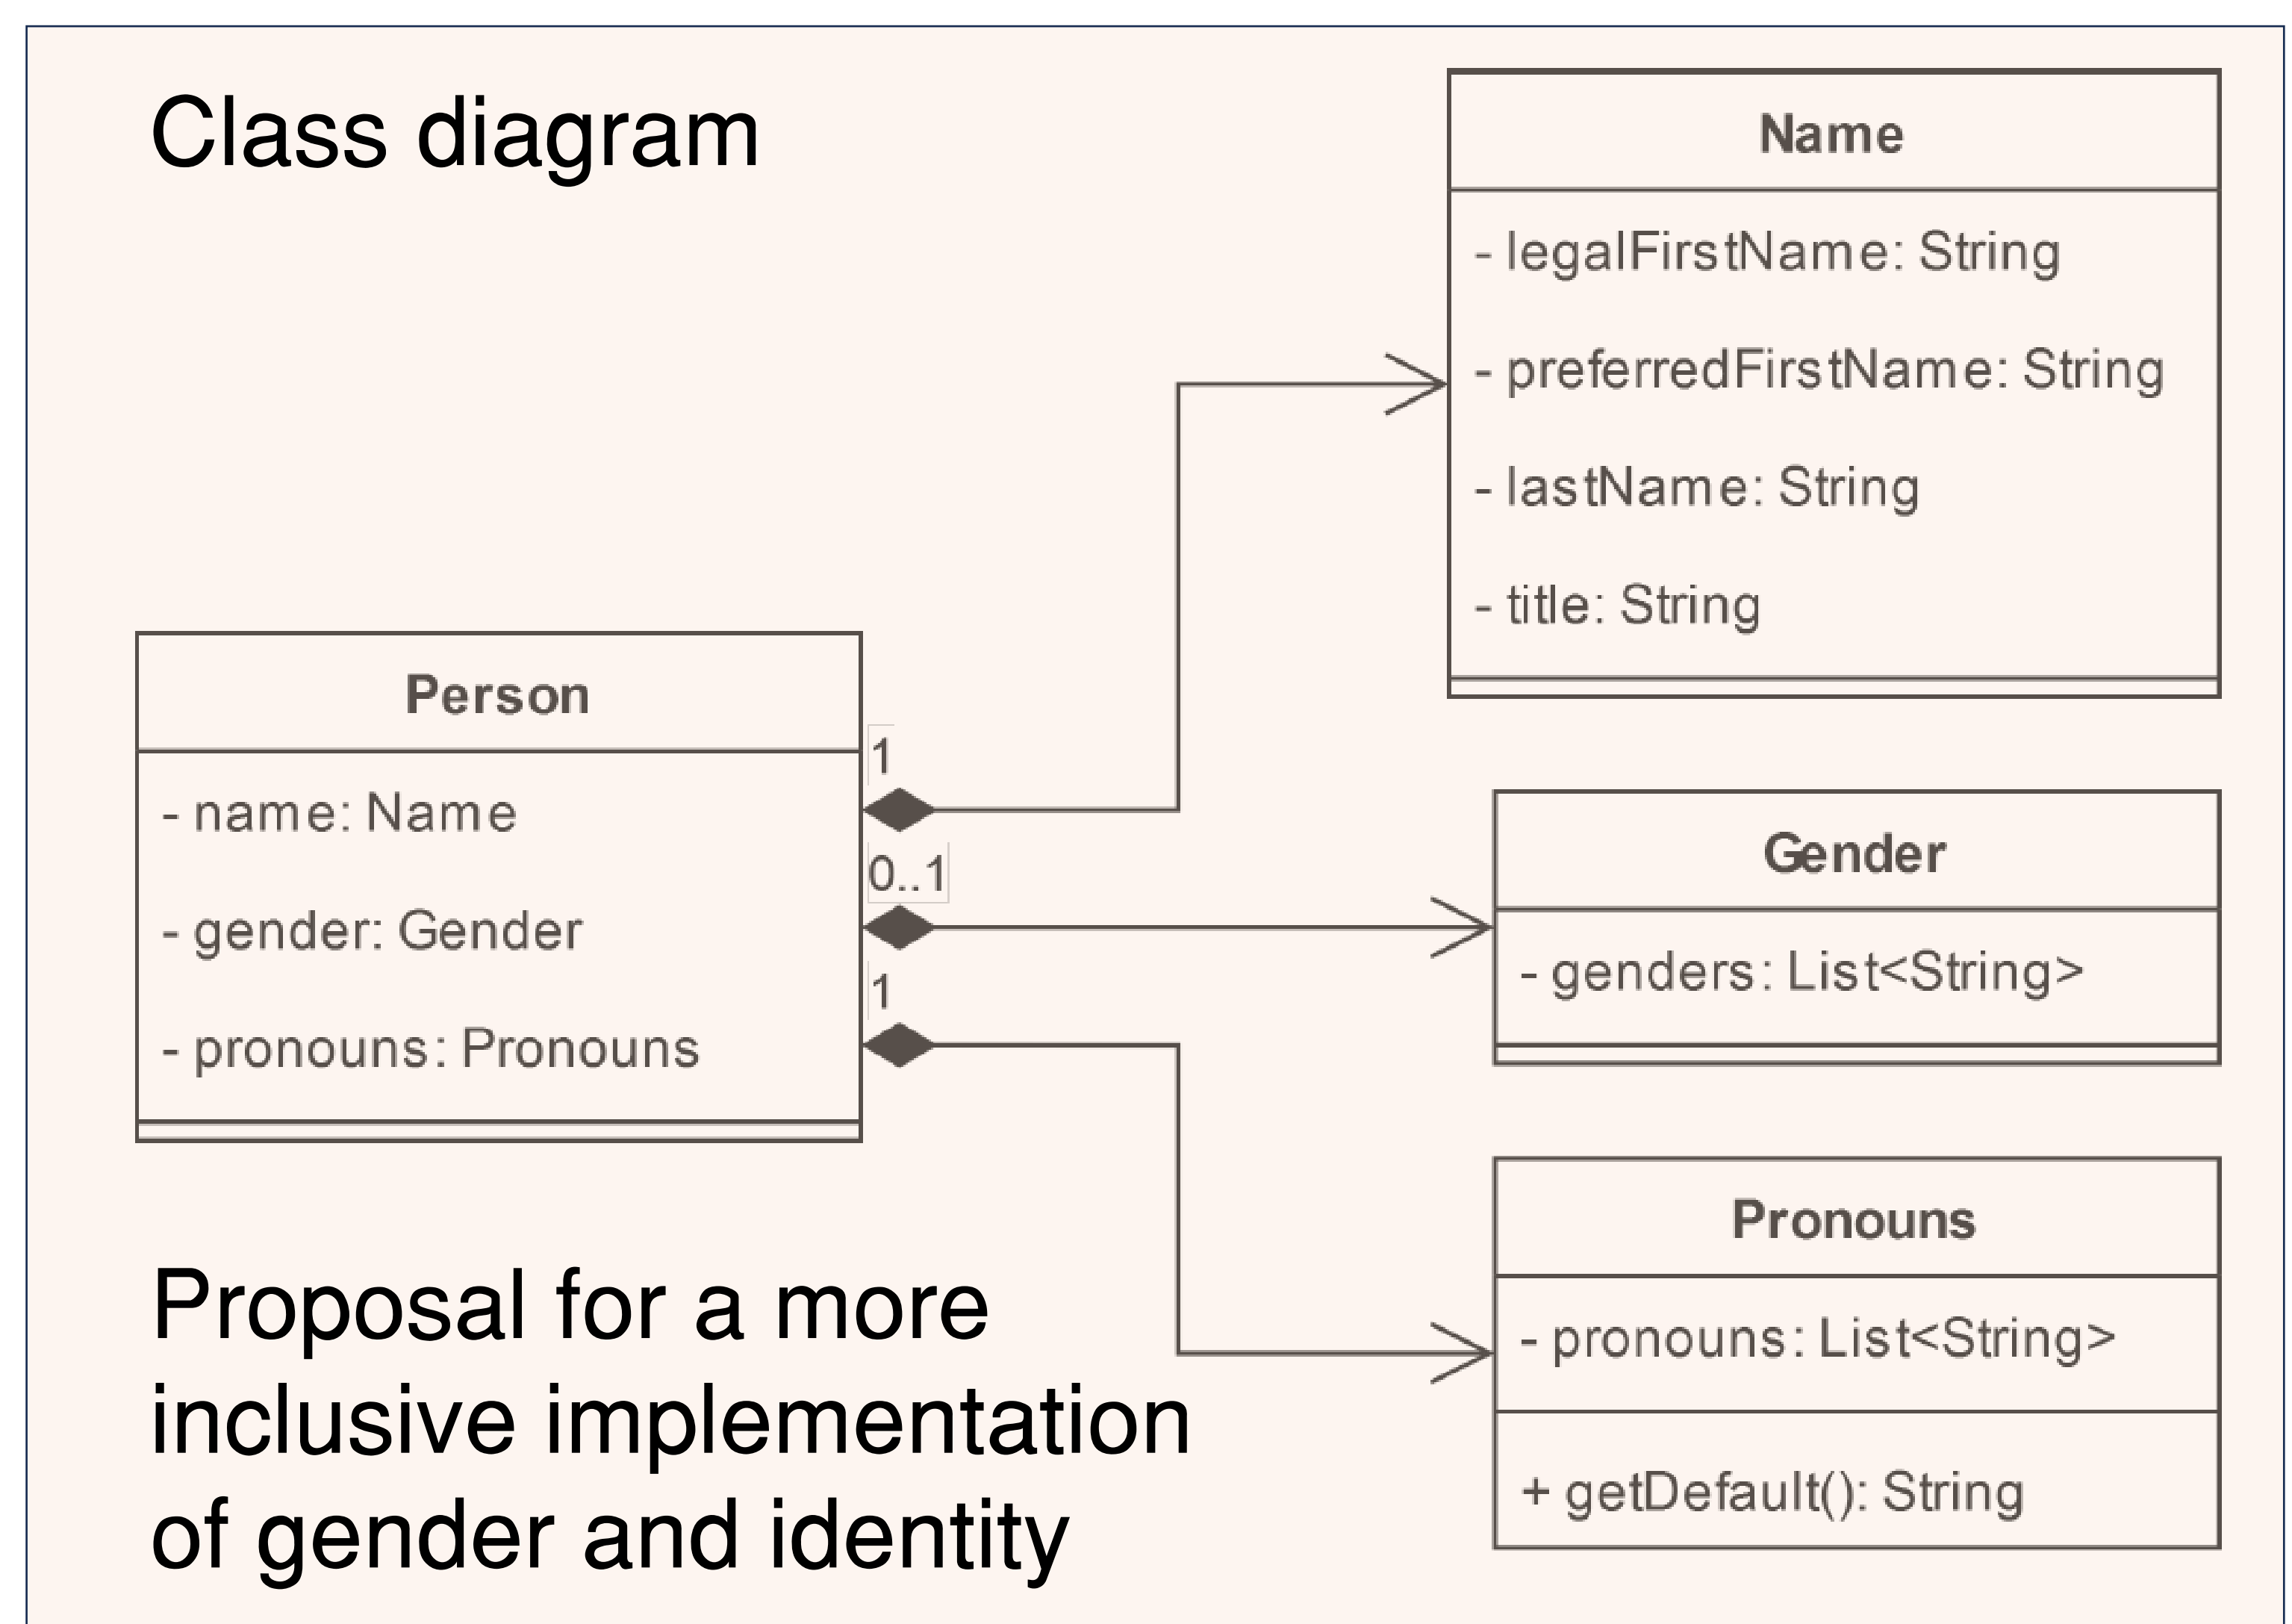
Class diagram

Name

- legalFirstName: String

- preferredFirstName: String

- lastName: String

- title: String

Person

- name: Name

- gender: Gender

- pronouns: Pronouns

1

0..1

1

Gender

- genders: List<String>

Pronouns

- pronouns: List<String>

+ getDefault(): String

Proposal for a more inclusive implementation of gender and identity